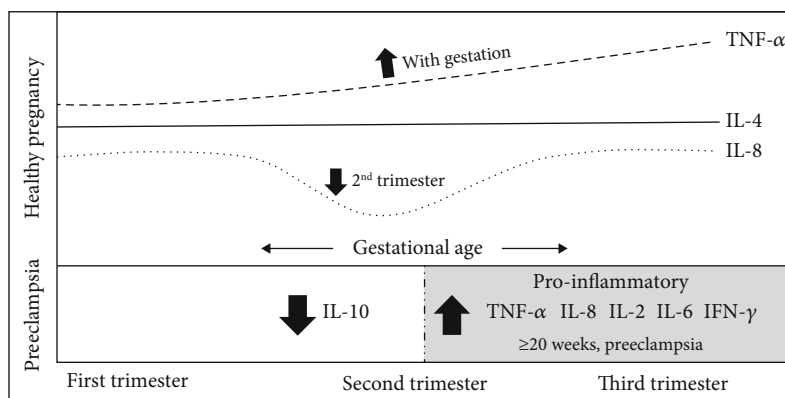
Healthy pregnancy

With gestation

TNF-$\alpha$

IL-4

IL-8

2$^{nd}$ trimester

Gestational age

Preeclampsia

IL-10

Pro-inflammatory

TNF-$\alpha$ IL-8 IL-2 IL-6 IFN-$\gamma$

≥20 weeks, preeclampsia

First trimester

Second trimester

Third trimester